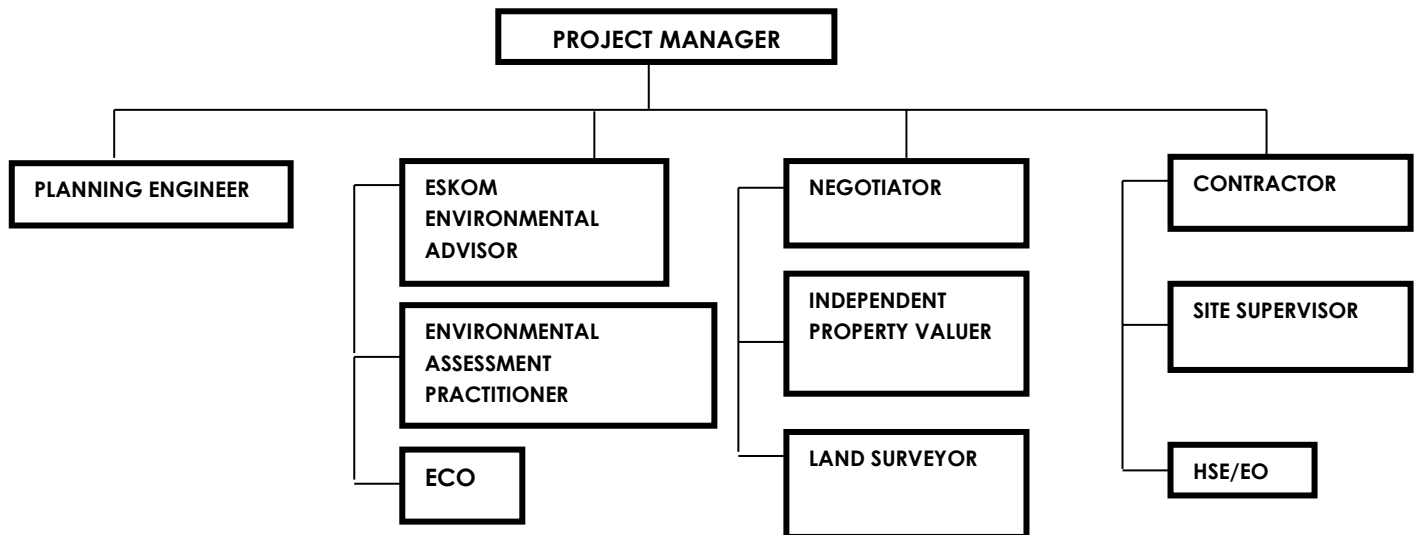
PROJECT MANAGER

PLANNING ENGINEER

ESKOM ENVIRONMENTAL ADVISOR

ENVIRONMENTAL ASSESSMENT PRACTITIONER

ECO

NEGOTIATOR

INDEPENDENT PROPERTY VALUER

LAND SURVEYOR

CONTRACTOR

SITE SUPERVISOR

HSE/EO